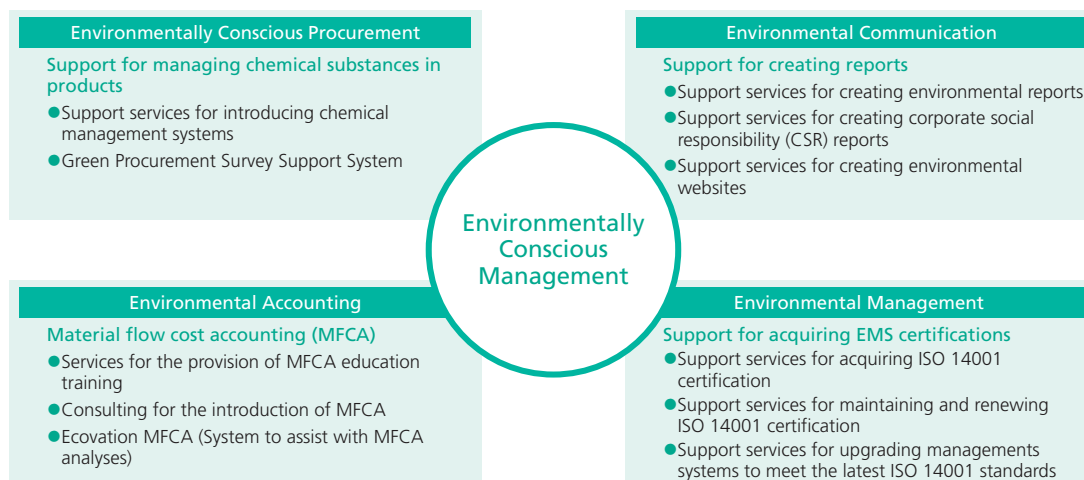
Environmentally Conscious Procurement

Support for managing chemical substances in products

●Support services for introducing chemical management systems

●Green Procurement Survey Support System

Environmental Communication

Support for creating reports

●Support services for creating environmental reports

●Support services for creating corporate social responsibility (CSR) reports

●Support services for creating environmental websites

Environmentally Conscious Management

Environmental Accounting

Material flow cost accounting (MFCA)

●Services for the provision of MFCA education training

●Consulting for the introduction of MFCA

●Ecovation MFCA (System to assist with MFCA analyses)

Environmental Management

Support for acquiring EMS certifications

●Support services for acquiring ISO 14001 certification

●Support services for maintaining and renewing ISO 14001 certification

●Support services for upgrading managements systems to meet the latest ISO 14001 standards